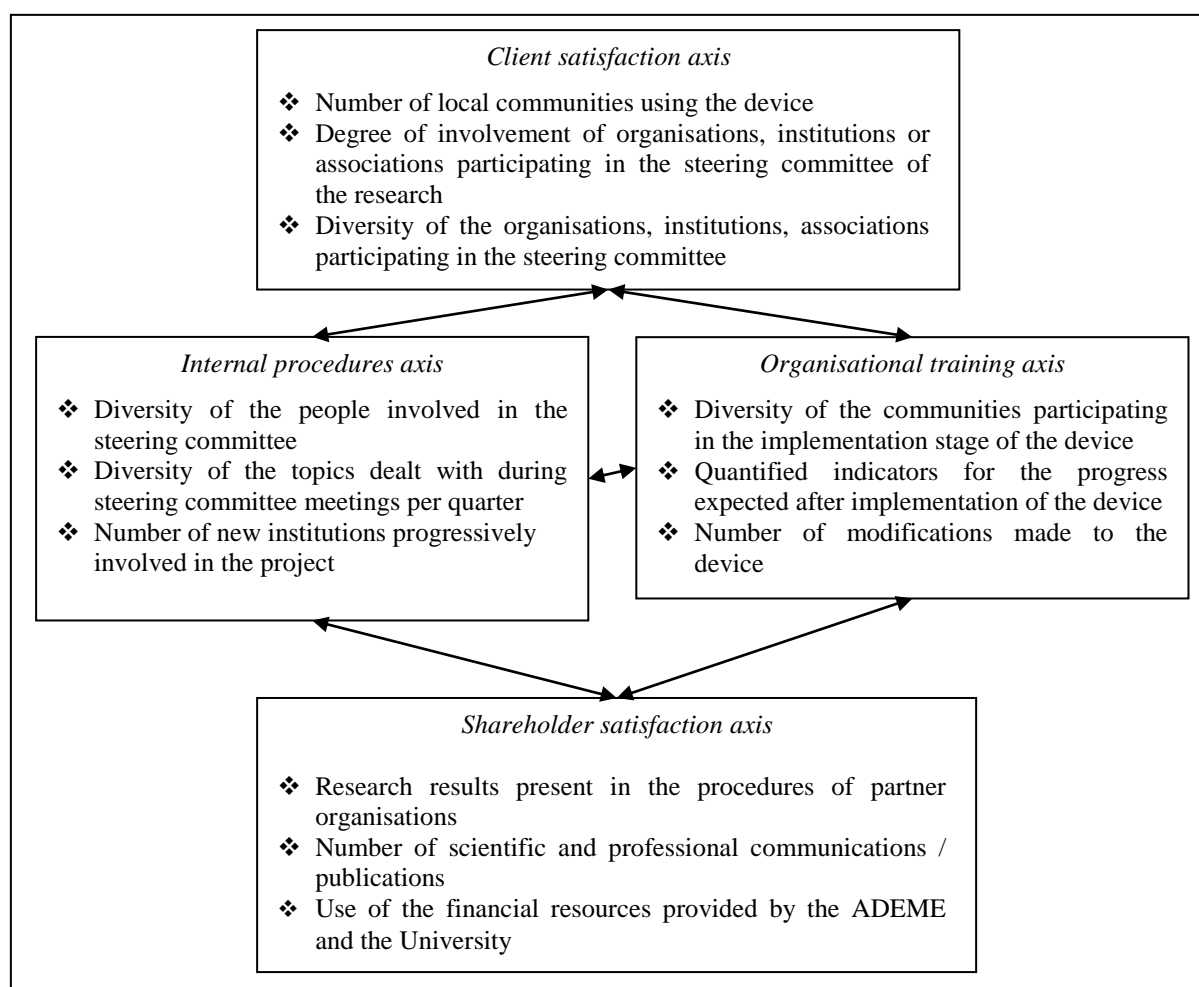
*Client satisfaction axis*

❖ Number of local communities using the device
❖ Degree of involvement of organisations, institutions or associations participating in the steering committee of the research
❖ Diversity of the organisations, institutions, associations participating in the steering committee

*Internal procedures axis*

❖ Diversity of the people involved in the steering committee
❖ Diversity of the topics dealt with during steering committee meetings per quarter
❖ Number of new institutions progressively involved in the project

*Organisational training axis*

❖ Diversity of the communities participating in the implementation stage of the device
❖ Quantified indicators for the progress expected after implementation of the device
❖ Number of modifications made to the device

*Shareholder satisfaction axis*

❖ Research results present in the procedures of partner organisations
❖ Number of scientific and professional communications / publications
❖ Use of the financial resources provided by the ADEME and the University